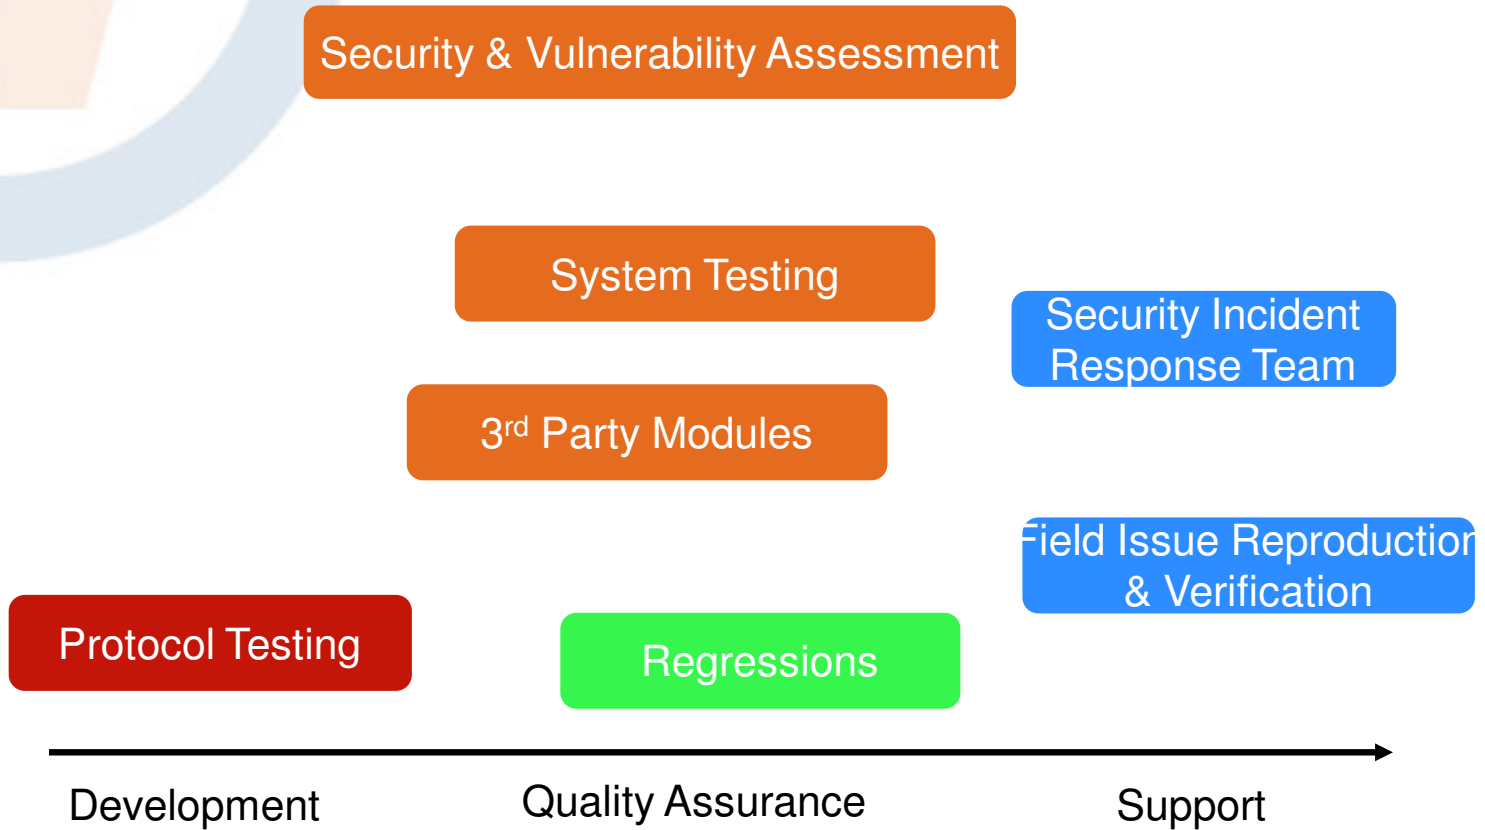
Security & Vulnerability Assessment

System Testing

Security Incident Response Team

$3^{rd}$ Party Modules

ield Issue Reproductio & Verification

Protocol Testing

Regressions

Development

Quality Assurance

Support